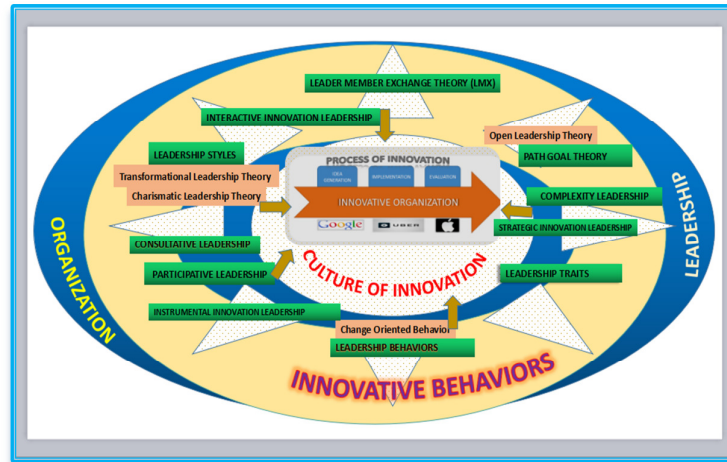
LEADER MEMBER EXCHANGE THEORY (LMX)

INTERACTIVE INNOVATION LEADERSHIP

Open Leadership Theory

PATH GOAL THEORY

LEADERSHIP STYLES

Transformational Leadership Theory

Charismatic Leadership Theory

PROCESS OF INNOVATION

IDEA GENERATION

IMPLEMENTATION

EVALUATION

INNOVATIVE ORGANIZATION

Google

UBER

COMPLEXITY LEADERSHIP

STRATEGIC INNOVATION LEADERSHIP

CONSULTATIVE LEADERSHIP

PARTICIPATIVE LEADERSHIP

CULTURE OF INNOVATION

LEADERSHIP TRAITS

INSTRUMENTAL INNOVATION LEADERSHIP

Change Oriented Behavior

LEADERSHIP BEHAVIORS

ORGANIZATION

LEADERSHIP

INNOVATIVE BEHAVIORS